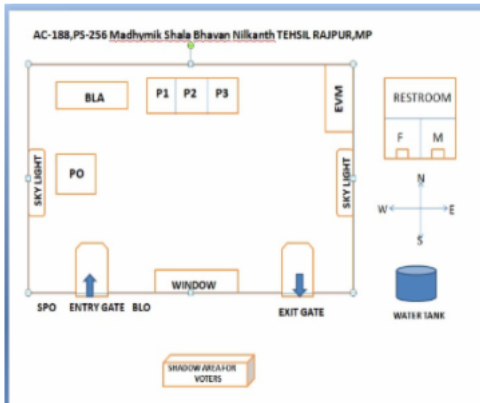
AC-188,PS-256 Madhymik Shala Bhavan Nilkanth TEHSIL RAJPUR,MP

BLA

P1 P2 P3

EVM

RESTROOM

F M

PO

SKY LIGHT

SKY LIGHT

N

W E

S

WINDOW

SPO ENTRY GATE BLO

EXIT GATE

WATER TANK

SHADOW AREA FOR VOTERS